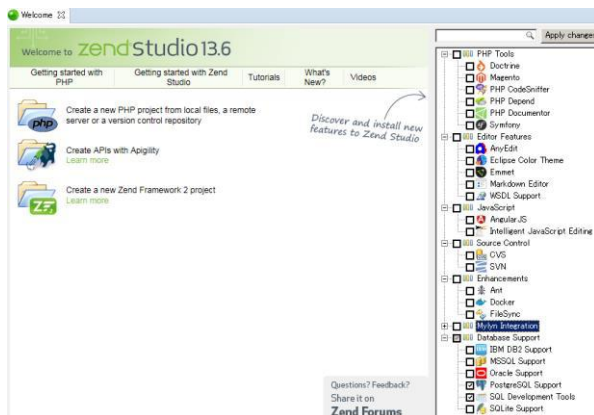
Welcome

Welcome to zend studio 13.6

Getting started with PHP | Getting started with Zend Studio | Tutorials | What's New? | Videos

Create a new PHP project from local files, a remote server or a version control repository

Discover and install new features to Zend Studio

Create APIs with Apigility
Learn more

Create a new Zend Framework 2 project
Learn more

Questions? Feedback?
Share it on
Zend Forums

Apply changes

PHP Tools
Doctrine
Magento
PHP CodeSniffer
PHP Depend
PHP Documentor
Symfony
Editor Features
AnyEdit
Eclipse Color Theme
Emmet
Markdown Editor
WSDL Support
JavaScript
AngularJS
Intelligent JavaScript Editing
Source Control
CVS
SVN
Enhancements
Ant
Docker
FileSync
Mylyn Integration
Database Support
IBM DB2 Support
MSSQL Support
Oracle Support
PostgreSQL Support
SQL Development Tools
SQLite Support